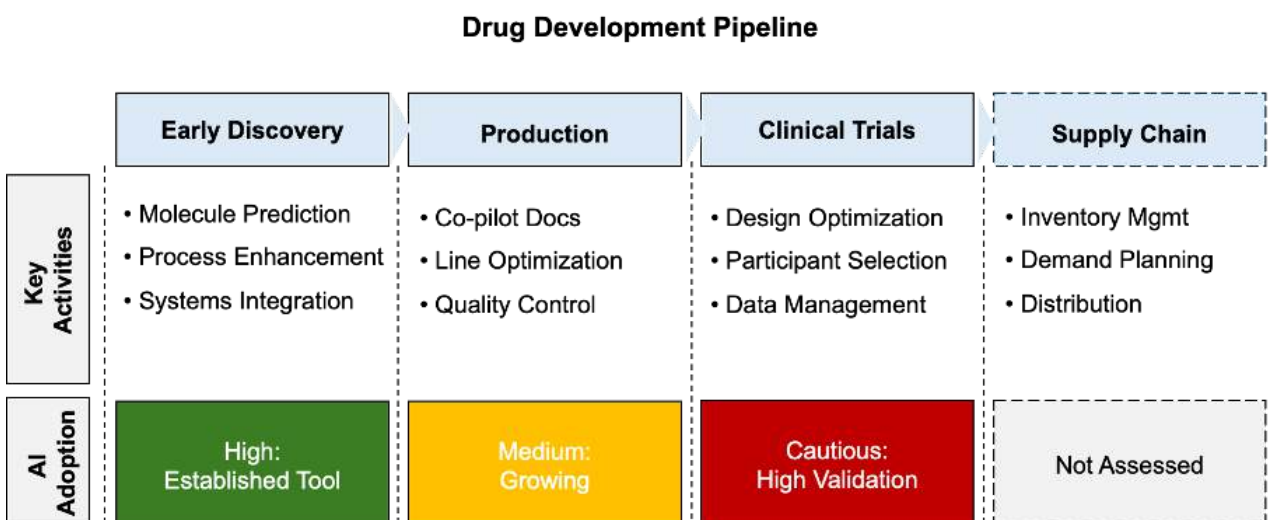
Drug Development Pipeline

|  | Early Discovery | Production | Clinical Trials | Supply Chain |
|---|---|---|---|---|
| Key Activities | • Molecule Prediction<br>• Process Enhancement<br>• Systems Integration | • Co-pilot Docs<br>• Line Optimization<br>• Quality Control | • Design Optimization<br>• Participant Selection<br>• Data Management | • Inventory Mgmt<br>• Demand Planning<br>• Distribution |
| AI Adoption | High: Established Tool | Medium: Growing | Cautious: High Validation | Not Assessed |